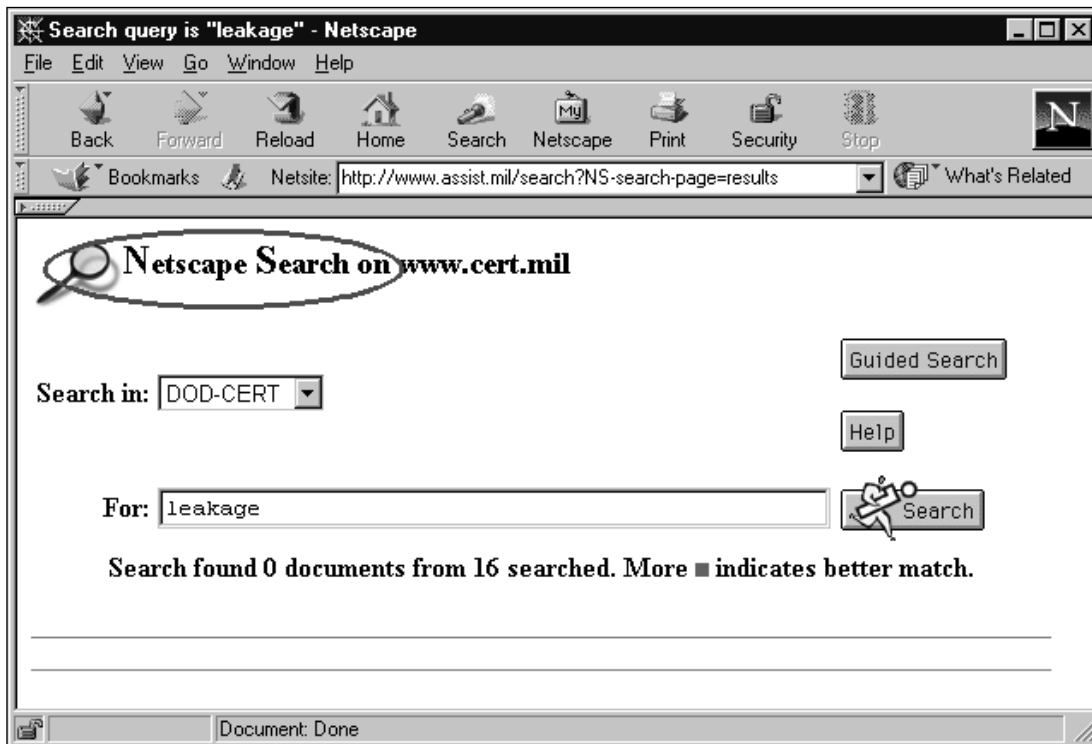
Search query is "leakage" - Netscape

File Edit View Go Window Help

Back Forward Reload Home Search Netscape Print Security Stop

N

Bookmarks Netsite: http://www.assist.mil/search?NS-search-page=results What's Related

Netscape Search on www.cert.mil

Guided Search

Search in: DOD-CERT

Help

For: leakage

Search

Search found 0 documents from 16 searched. More ■ indicates better match.

Document: Done